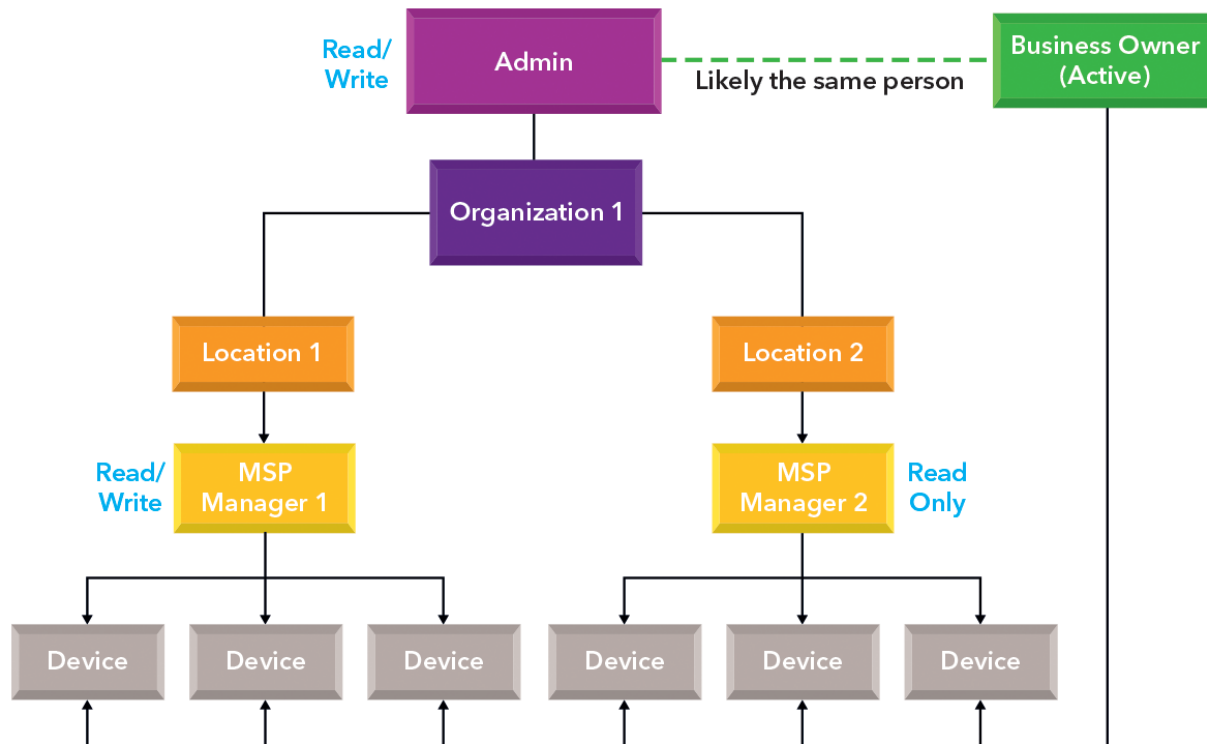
Read/ Write

Admin

Likely the same person

Business Owner (Active)

Organization 1

Location 1

Location 2

Read/ Write

MSP Manager 1

MSP Manager 2

Read Only

Device

Device

Device

Device

Device

Device